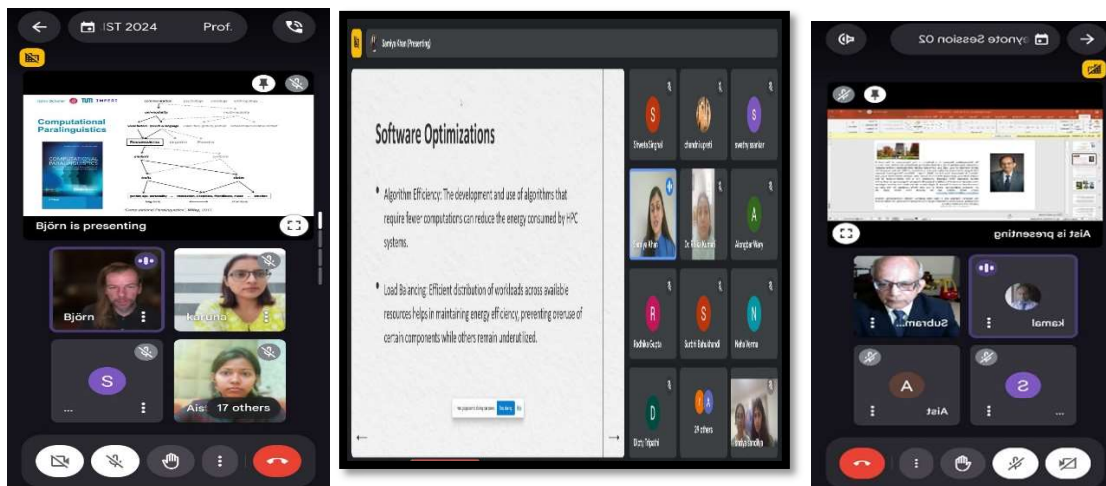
IST 2024 Prof.

Computational Paralinguistics

Björn is presenting

Björn

karuna

S

...

Ais 17 others

Saniya Khan (Presenting)

Software Optimizations

• Algorithm Efficiency: The development and use of algorithms that require fewer computations can reduce the energy consumed by HPC systems.

• Load Balancing: Efficient distribution of workloads across available resources helps in maintaining energy efficiency, preventing overuse of certain components while others remain underutilized.

S Shweta Singhal

chandni upreti

S swathy sankar

Saniya Khan

Dr. Nikita Kumari

A Alongbar Wary

R Radhika Gupta

S Sachin Bahukhandi

N Neha Verma

D Dhruv Tripathi

24 others

Ananya Bandiliya

Keynote Session 02

Aist is presenting

Subram...

kamal

A

Aist

S